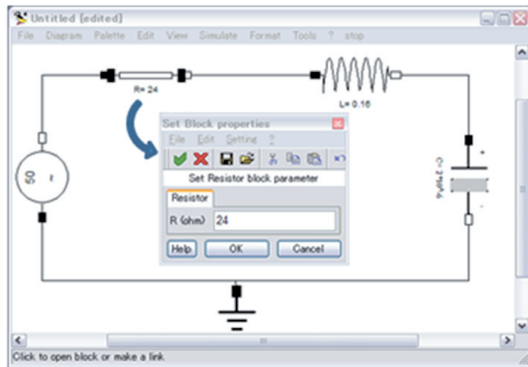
Untitled [edited]

File Diagram Palette Edit View Simulate Format Tools ? stop

R= 24

L= 0.16

50

~

+

-

C= 2.9e-6

Set Block properties

File Edit Setting ?

Set Resistor block parameter

Resistor

R (ohm) 24

Help OK Cancel

Click to open block or make a link.